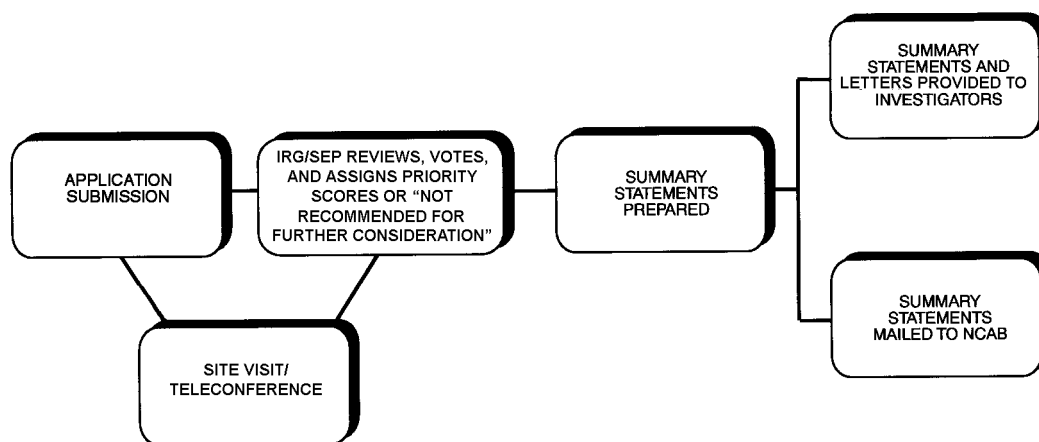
APPLICATION SUBMISSION

IRG/SEP REVIEWS, VOTES, AND ASSIGNS PRIORITY SCORES OR “NOT RECOMMENDED FOR FURTHER CONSIDERATION”

SITE VISIT/ TELECONFERENCE

SUMMARY STATEMENTS PREPARED

SUMMARY STATEMENTS AND LETTERS PROVIDED TO INVESTIGATORS

SUMMARY STATEMENTS MAILED TO NCAB